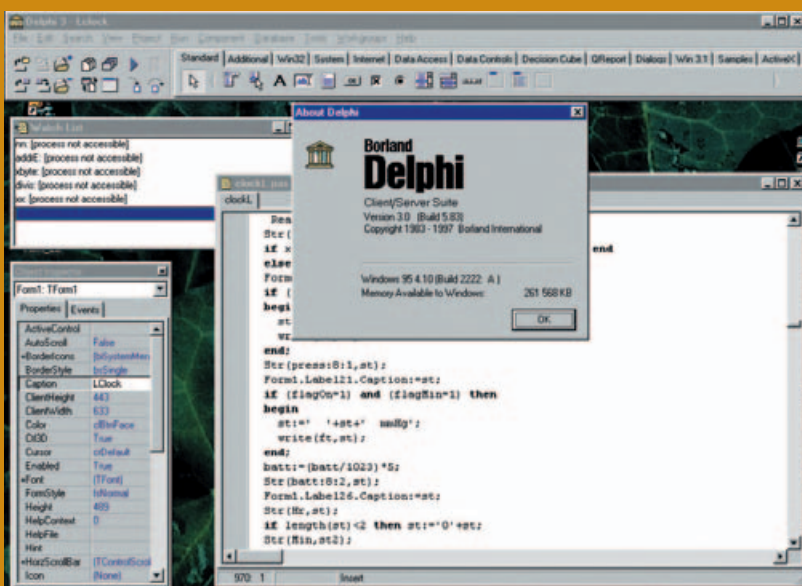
Delphi 3 - Lclock

File Edit Search View Project Run Component Database Tools Workgroups Help

Standard | Additional | Win32 | System | Internet | Data Access | Data Controls | Decision Cube | QReport | Dialogs | Win 3.1 | Samples | ActiveX

Watch List

nn: [process not accessible]
addE: [process not accessible]
xbyte: [process not accessible]
divis: [process not accessible]
ex: [process not accessible]

Object Inspector

Form1: TForm1

Properties | Events

| ActiveControl | |
|---|---|
| AutoScroll | False |
| +BorderIcons | [biSystemMen |
| BorderStyle | bsSingle |
| Caption | LClock |
| ClientHeight | 443 |
| ClientWidth | 633 |
| Color | clBtnFace |
| Ctl3D | True |
| Cursor | crDefault |
| Enabled | True |
| +Font | (TFont) |
| FormStyle | fsNormal |
| Height | 489 |
| HelpContext | 0 |
| HelpFile | |
| Hint | |
| +HorzScrollBar | (TControlScrol |
| Icon | (None) |

clock1.pas

clockL

About Delphi

Borland
Delphi
Client/Server Suite
Version 3.0 (Build 5.83)
Copyright 1983 - 1997 Borland International

Windows 95 4.10 (Build 2222 A)
Memory Available to Windows: 261 568 KB

OK

Rea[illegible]
Str([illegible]
if x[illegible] end
else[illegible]
Form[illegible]
if ([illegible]
begi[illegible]
st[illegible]
wr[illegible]
end;
Str(press:8:1,st);
Form1.Label21.Caption:=st;
if (flagOn=1) and (flagMin=1) then
begin
st:=' '+st+' mmHg';
write(ft,st);
end;
batt:=(batt/1023)*5;
Str(batt:8:2,st);
Form1.Label26.Caption:=st;
Str(Hr,st);
if length(st)<2 then st:='0'+st;
Str(Min,st2);

970: 1 Insert